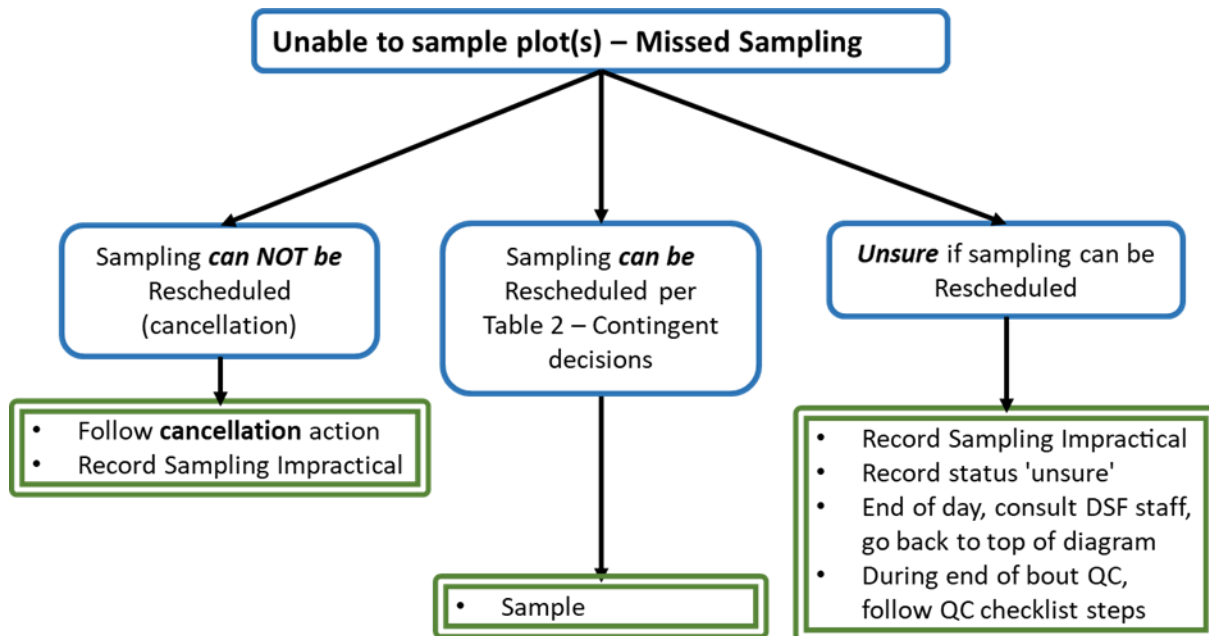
Unable to sample plot(s) – Missed Sampling

Sampling ***can NOT be*** Rescheduled (cancellation)

- Follow **cancellation** action
- Record Sampling Impractical

Sampling ***can be*** Rescheduled per Table 2 – Contingent decisions

- Sample

***Unsure*** if sampling can be Rescheduled

- Record Sampling Impractical
- Record status 'unsure'
- End of day, consult DSF staff, go back to top of diagram
- During end of bout QC, follow QC checklist steps